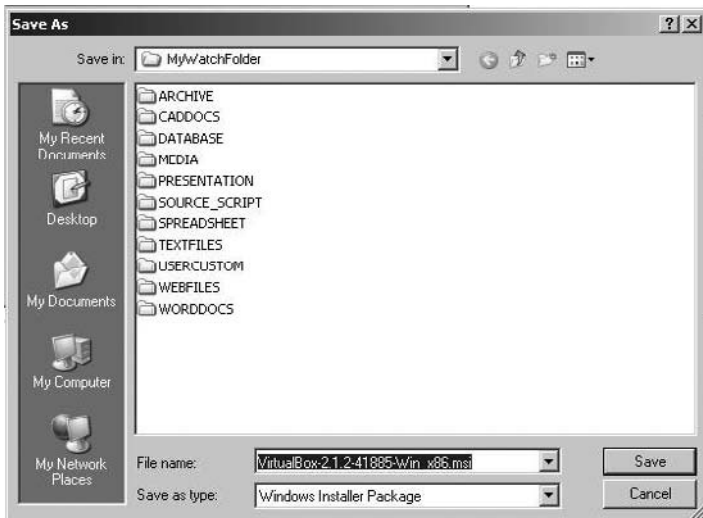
Save As

?

Save in: MyWatchFolder

My Recent Documents

Desktop

My Documents

My Computer

My Network Places

ARCHIVE
CADDOCS
DATABASE
MEDIA
PRESENTATION
SOURCE_SCRIPT
SPREADSHEET
TEXTFILES
USERCUSTOM
WEBFILES
WORDDOCS

File name: VirtualBox-2.1.2-41885-Win_x86.msi

Save as type: Windows Installer Package

Save

Cancel